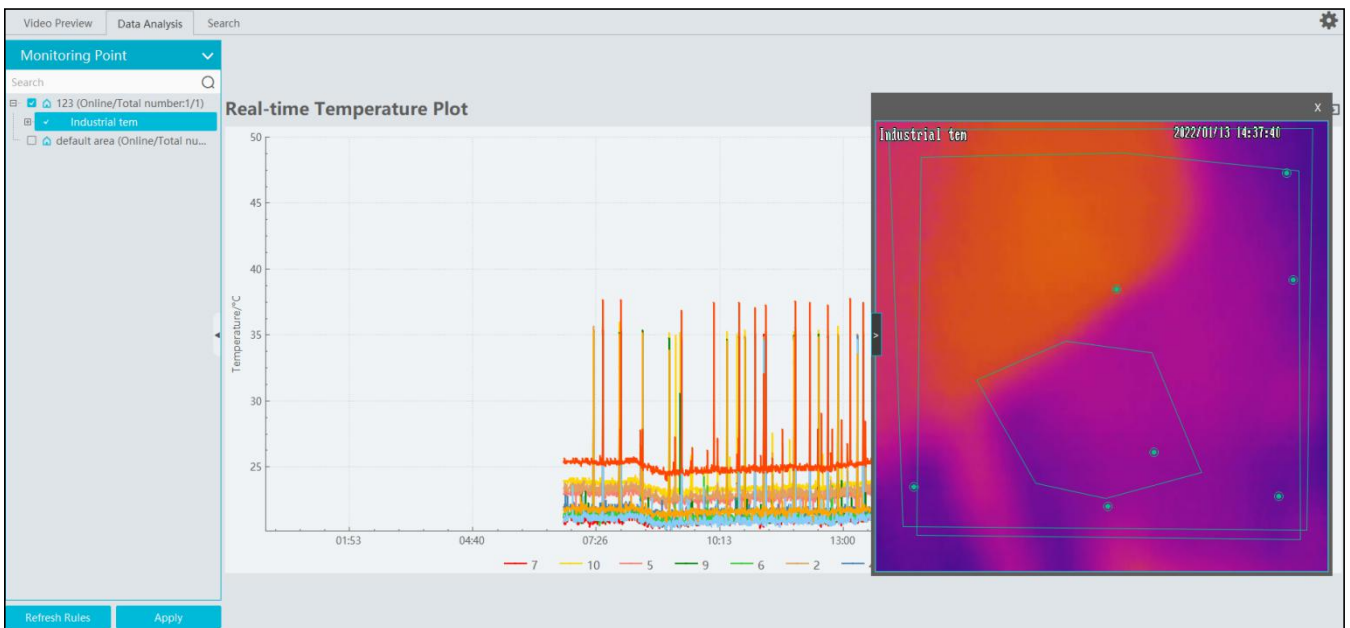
Video Preview | Data Analysis | Search

Monitoring Point

Search

123 (Online/Total number:1/1)

Industrial tem

default area (Online/Total nu...

Real-time Temperature Plot

Temperature/°C

50
45
40
35
30
25

01:53 04:40 07:26 10:13 13:00

7 10 5 9 6 2

X

Industrial tem

2022/01/13 14:37:40

Refresh Rules

Apply